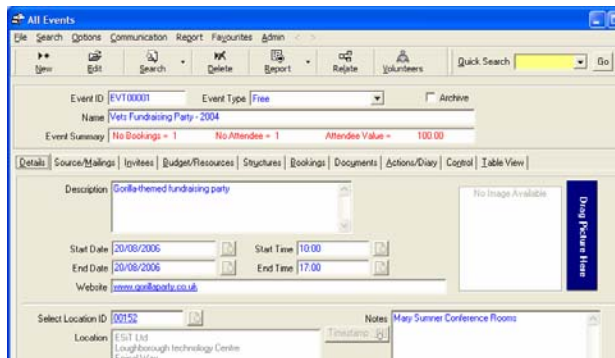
All Events

File Search Options Communication Report Favourites Admin

New Edit Search Delete Report Relate Volunteers Quick Search Go

Event ID EVT00001 Event Type Free Archive

Name Vets Fundraising Party - 2004

Event Summary No Bookings = 1 No Attendee = 1 Attendee Value = 100.00

Details | Source/Mailings | Invitees | Budget/Resources | Structures | Bookings | Documents | Actions/Diary | Control | Table View

Description Gorilla-themed fundraising party

No Image Available

Drag Picture Here

Start Date 20/08/2006 Start Time 10:00

End Date 20/08/2006 End Time 17:00

Website www.gorillaparty.co.uk

Select Location ID 00152 Notes Mary Sumner Conference Rooms

Location ESiT Ltd Loughborough technology Centre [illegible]

Timestamp